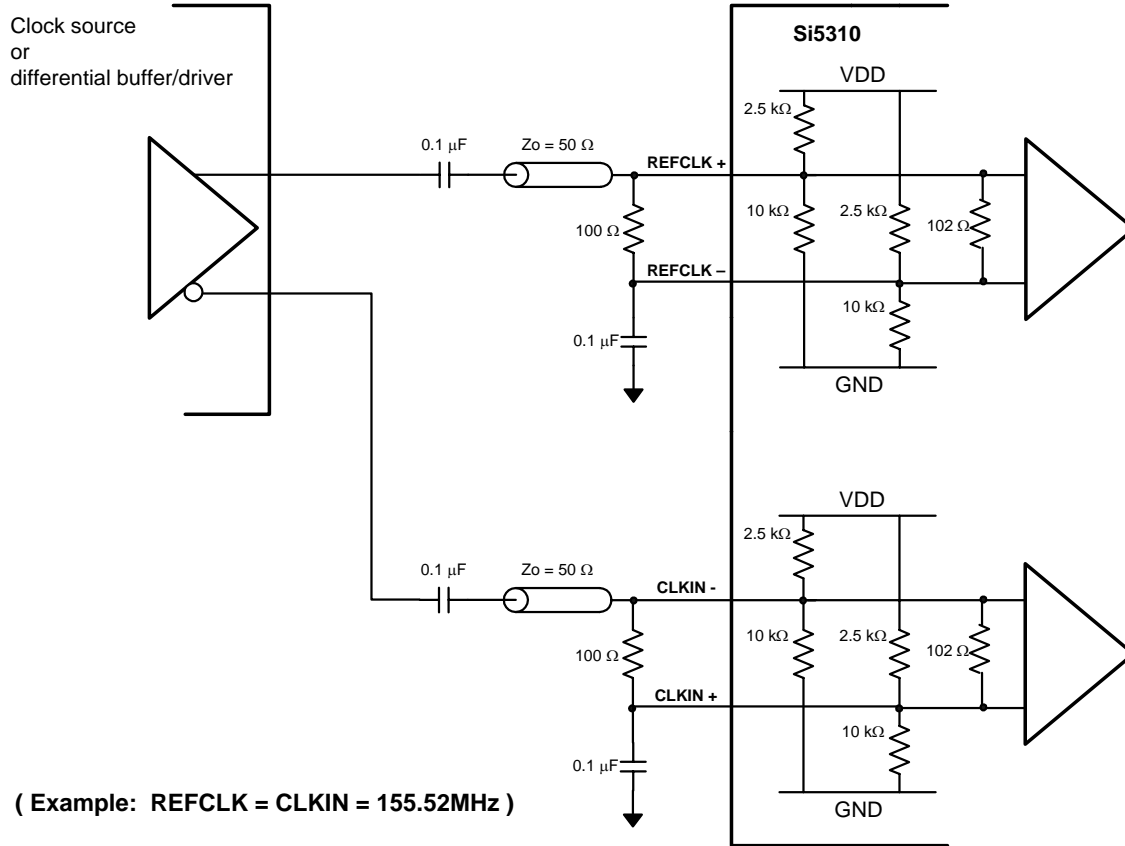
Clock source
or
differential buffer/driver

Si5310

VDD

2.5 kΩ

0.1 μF

Zo = 50 Ω

REFCLK +

10 kΩ

2.5 kΩ

102 Ω

100 Ω

REFCLK –

10 kΩ

0.1 μF

GND

VDD

2.5 kΩ

0.1 μF

Zo = 50 Ω

CLKIN -

10 kΩ

2.5 kΩ

102 Ω

100 Ω

CLKIN +

10 kΩ

0.1 μF

( Example: REFCLK = CLKIN = 155.52MHz )

GND